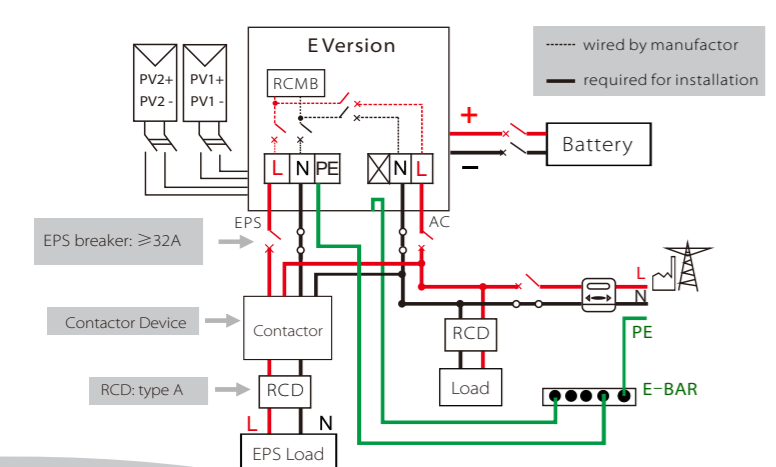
E Version

wired by manufactor

required for installation

PV2+
PV2 -

PV1+
PV1 -

RCMB

+

−

Battery

L N PE

N L

EPS

AC

EPS breaker: ≥32A

L

N

Contactor Device

Contactor

RCD

PE

Load

RCD: type A

RCD

E-BAR

L

N

EPS Load